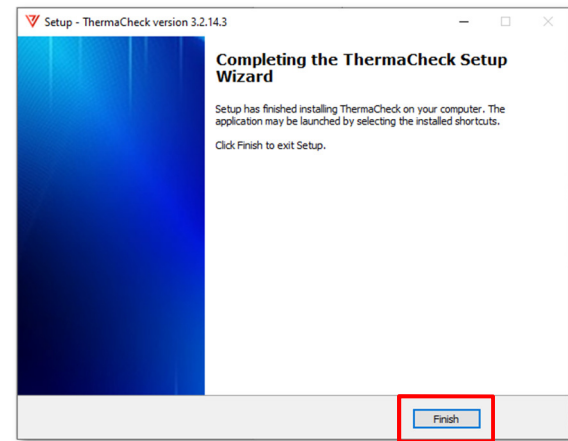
Setup - ThermaCheck version 3.2.14.3

Completing the ThermaCheck Setup Wizard

Setup has finished installing ThermaCheck on your computer. The application may be launched by selecting the installed shortcuts.

Click Finish to exit Setup.

Finish